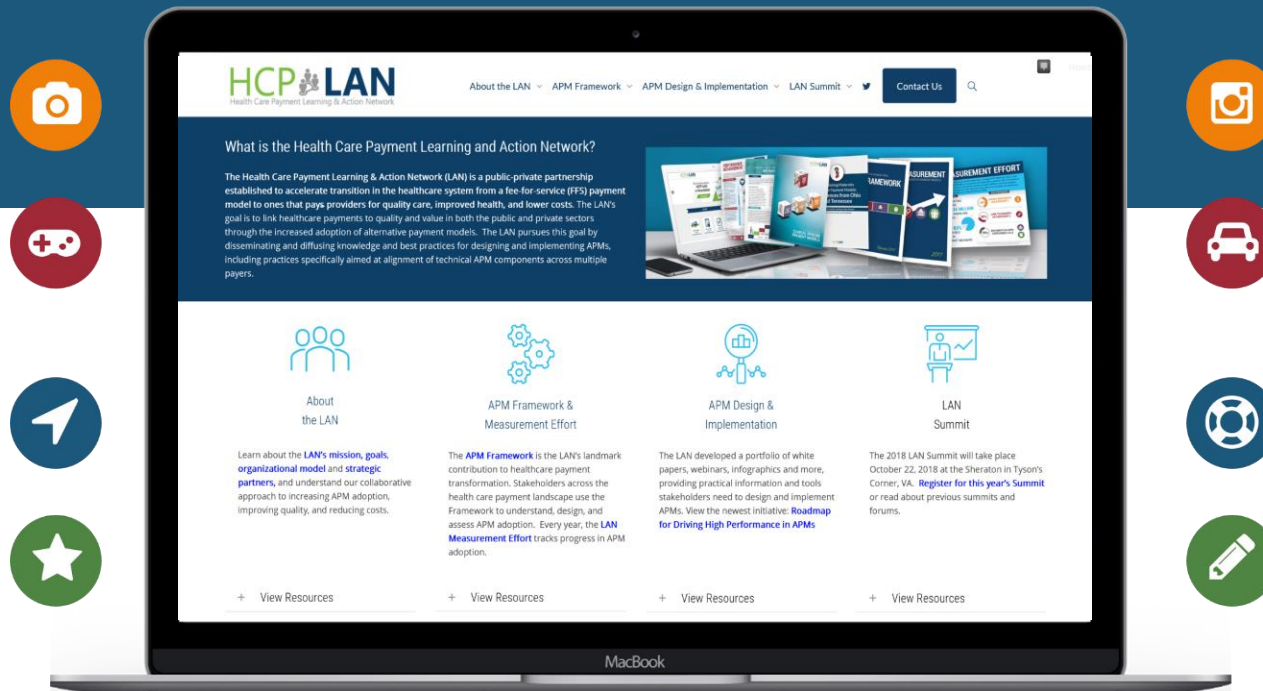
HCP LAN
Health Care Payment Learning & Action Network

About the LAN APM Framework APM Design & Implementation LAN Summit Contact Us

What is the Health Care Payment Learning and Action Network?

The Health Care Payment Learning & Action Network (LAN) is a public-private partnership established to accelerate transition in the healthcare system from a fee-for-service (FFS) payment model to ones that pays providers for quality care, improved health, and lower costs. The LAN's goal is to link healthcare payments to quality and value in both the public and private sectors through the increased adoption of alternative payment models. The LAN pursues this goal by disseminating and diffusing knowledge and best practices for designing and implementing APMs, including practices specifically aimed at alignment of technical APM components across multiple payers.

FRAMEWORK
ASUREMENT
ASUREMENT EFFORT

About the LAN

Learn about the LAN's mission, goals, organizational model and strategic partners, and understand our collaborative approach to increasing APM adoption, improving quality, and reducing costs.

+ View Resources

APM Framework & Measurement Effort

The APM Framework is the LAN's landmark contribution to healthcare payment transformation. Stakeholders across the health care payment landscape use the Framework to understand, design, and assess APM adoption. Every year, the LAN Measurement Effort tracks progress in APM adoption.

+ View Resources

APM Design & Implementation

The LAN developed a portfolio of white papers, webinars, infographics and more, providing practical information and tools stakeholders need to design and implement APMs. View the newest initiative: Roadmap for Driving High Performance in APMs

+ View Resources

LAN Summit

The 2018 LAN Summit will take place October 22, 2018 at the Sheraton in Tyson's Corner, VA. Register for this year's Summit or read about previous summits and forums.

+ View Resources

MacBook